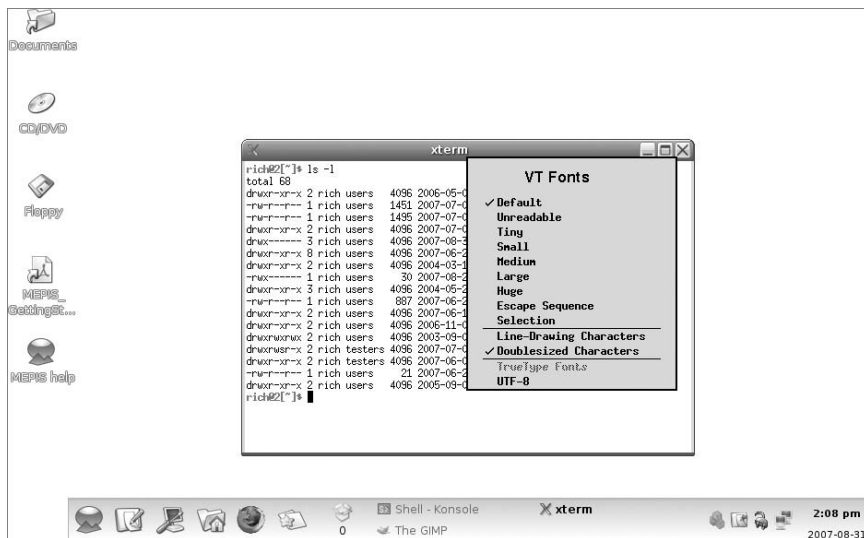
Documents

CD/DVD

Floppy

MEPIS_GettingSt...

MEPIS help

xterm

rich@2[~]$ ls -l
total 68
drwxr-xr-x 2 rich users 4096 2006-05-0
-rw-r--r-- 1 rich users 1451 2007-07-0
-rw-r--r-- 1 rich users 1495 2007-07-0
drwxr-xr-x 2 rich users 4096 2007-07-0
drwx------ 3 rich users 4096 2007-08-3
drwxr-xr-x 8 rich users 4096 2007-06-2
drwxr-xr-x 2 rich users 4096 2004-03-1
-rwx------ 1 rich users 30 2007-08-2
drwxr-xr-x 3 rich users 4096 2004-05-2
-rw-r--r-- 1 rich users 887 2007-06-2
drwxr-xr-x 2 rich users 4096 2007-06-1
drwxr-xr-x 2 rich users 4096 2006-11-0
drwxrwxrwx 2 rich users 4096 2003-09-0
drwxrwsr-x 2 rich testers 4096 2007-07-0
drwxr-xr-x 2 rich testers 4096 2007-06-0
-rw-r--r-- 1 rich users 21 2007-06-2
drwxr-xr-x 2 rich users 4096 2005-09-0
rich@2[~]$

VT Fonts

✓ Default
Unreadable
Tiny
Small
Medium
Large
Huge
Escape Sequence
Selection
Line-Drawing Characters
✓ Doublesized Characters
TrueType Fonts
UTF-8

0

Shell - Konsole
The GIMP
xterm

2:08 pm
2007-08-31